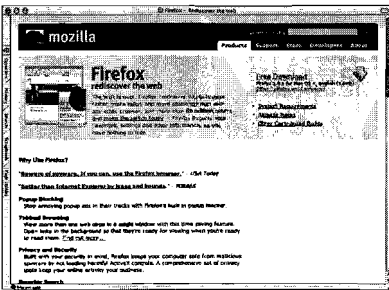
Firefox - Rediscover the web

mozilla

Products Support Store Developers About

Firefox
rediscover the web

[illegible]

Free Download
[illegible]

Product Requirements
Release Notes
Other Systems and Languages

Why Use Firefox?

"Beware of spyware. If you can, use the Firefox browser." - USA Today

"Safer than Internet Explorer by leaps and bounds." - PCWorld

Popup Blocking
Stop annoying popup ads in their tracks with Firefox's built-in popup blocker.

Tabbed Browsing
View more than one web page in a single window with this time saving feature. Open links in the background so that they're ready for viewing when you're ready to read them. Find out more...

Privacy and Security
Built with your security in mind, Firefox keeps your computer safe from malicious spyware by not loading harmful ActiveX controls. A comprehensive set of privacy tools keep your online activity your business.

Smarter Search

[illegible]